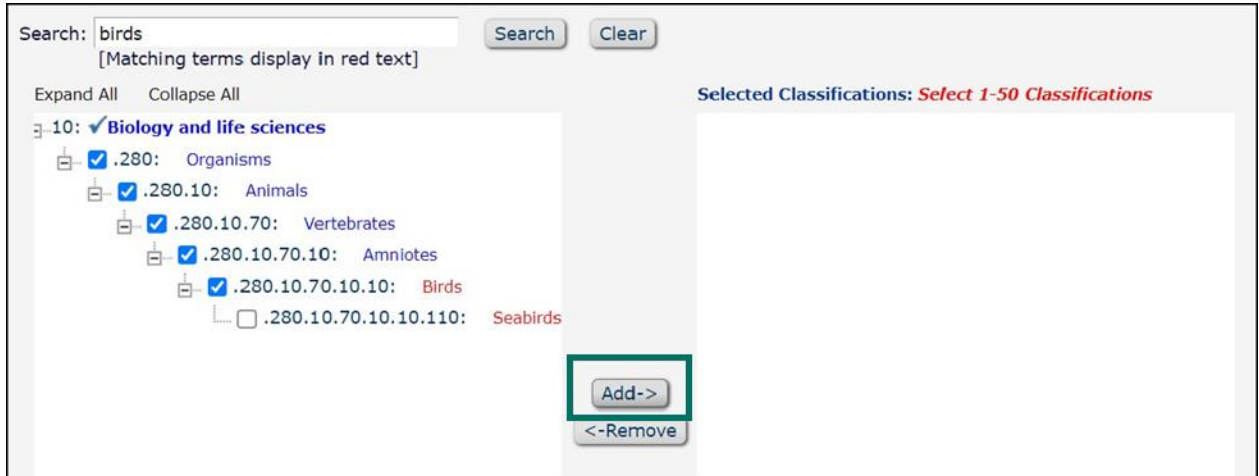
Search: birds
[Matching terms display in red text]

Search Clear

Expand All Collapse All

10: ✓Biology and life sciences
.280: Organisms
.280.10: Animals
.280.10.70: Vertebrates
.280.10.70.10: Amniotes
.280.10.70.10.10: Birds
.280.10.70.10.10.110: Seabirds

Add->
<-Remove

Selected Classifications: Select 1-50 Classifications